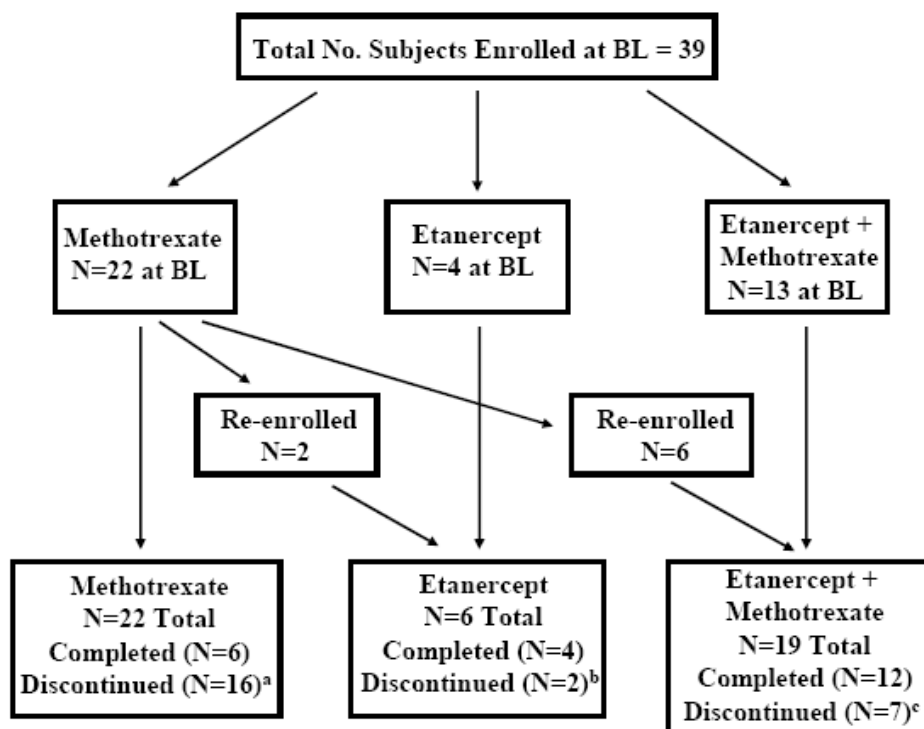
Total No. Subjects Enrolled at BL = 39

Methotrexate
N=22 at BL

Etanercept
N=4 at BL

Etanercept +
Methotrexate
N=13 at BL

Re-enrolled
N=2

Re-enrolled
N=6

Methotrexate
N=22 Total
Completed (N=6)
Discontinued (N=16)$^{a}$

Etanercept
N=6 Total
Completed (N=4)
Discontinued (N=2)$^{b}$

Etanercept +
Methotrexate
N=19 Total
Completed (N=12)
Discontinued (N=7)$^{c}$